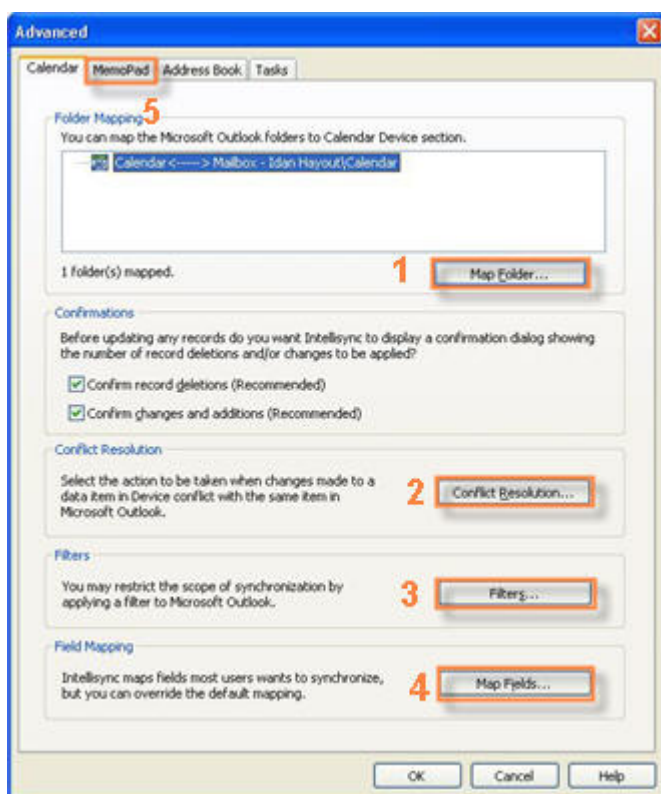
Advanced

Calendar MemoPad Address Book Tasks

Folder Mapping 5
You can map the Microsoft Outlook folders to Calendar Device section.

Calendar <-----> Mailbox - Idan Hayout\Calendar

1 folder(s) mapped.

1 Map Folder...

Confirmations
Before updating any records do you want Intellisync to display a confirmation dialog showing the number of record deletions and/or changes to be applied?

Confirm record deletions (Recommended)

Confirm changes and additions (Recommended)

Conflict Resolution
Select the action to be taken when changes made to a data item in Device conflict with the same item in Microsoft Outlook.

2 Conflict Resolution...

Filters
You may restrict the scope of synchronization by applying a filter to Microsoft Outlook.

3 Filters...

Field Mapping
Intellisync maps fields most users wants to synchronize, but you can override the default mapping.

4 Map Fields...

OK Cancel Help